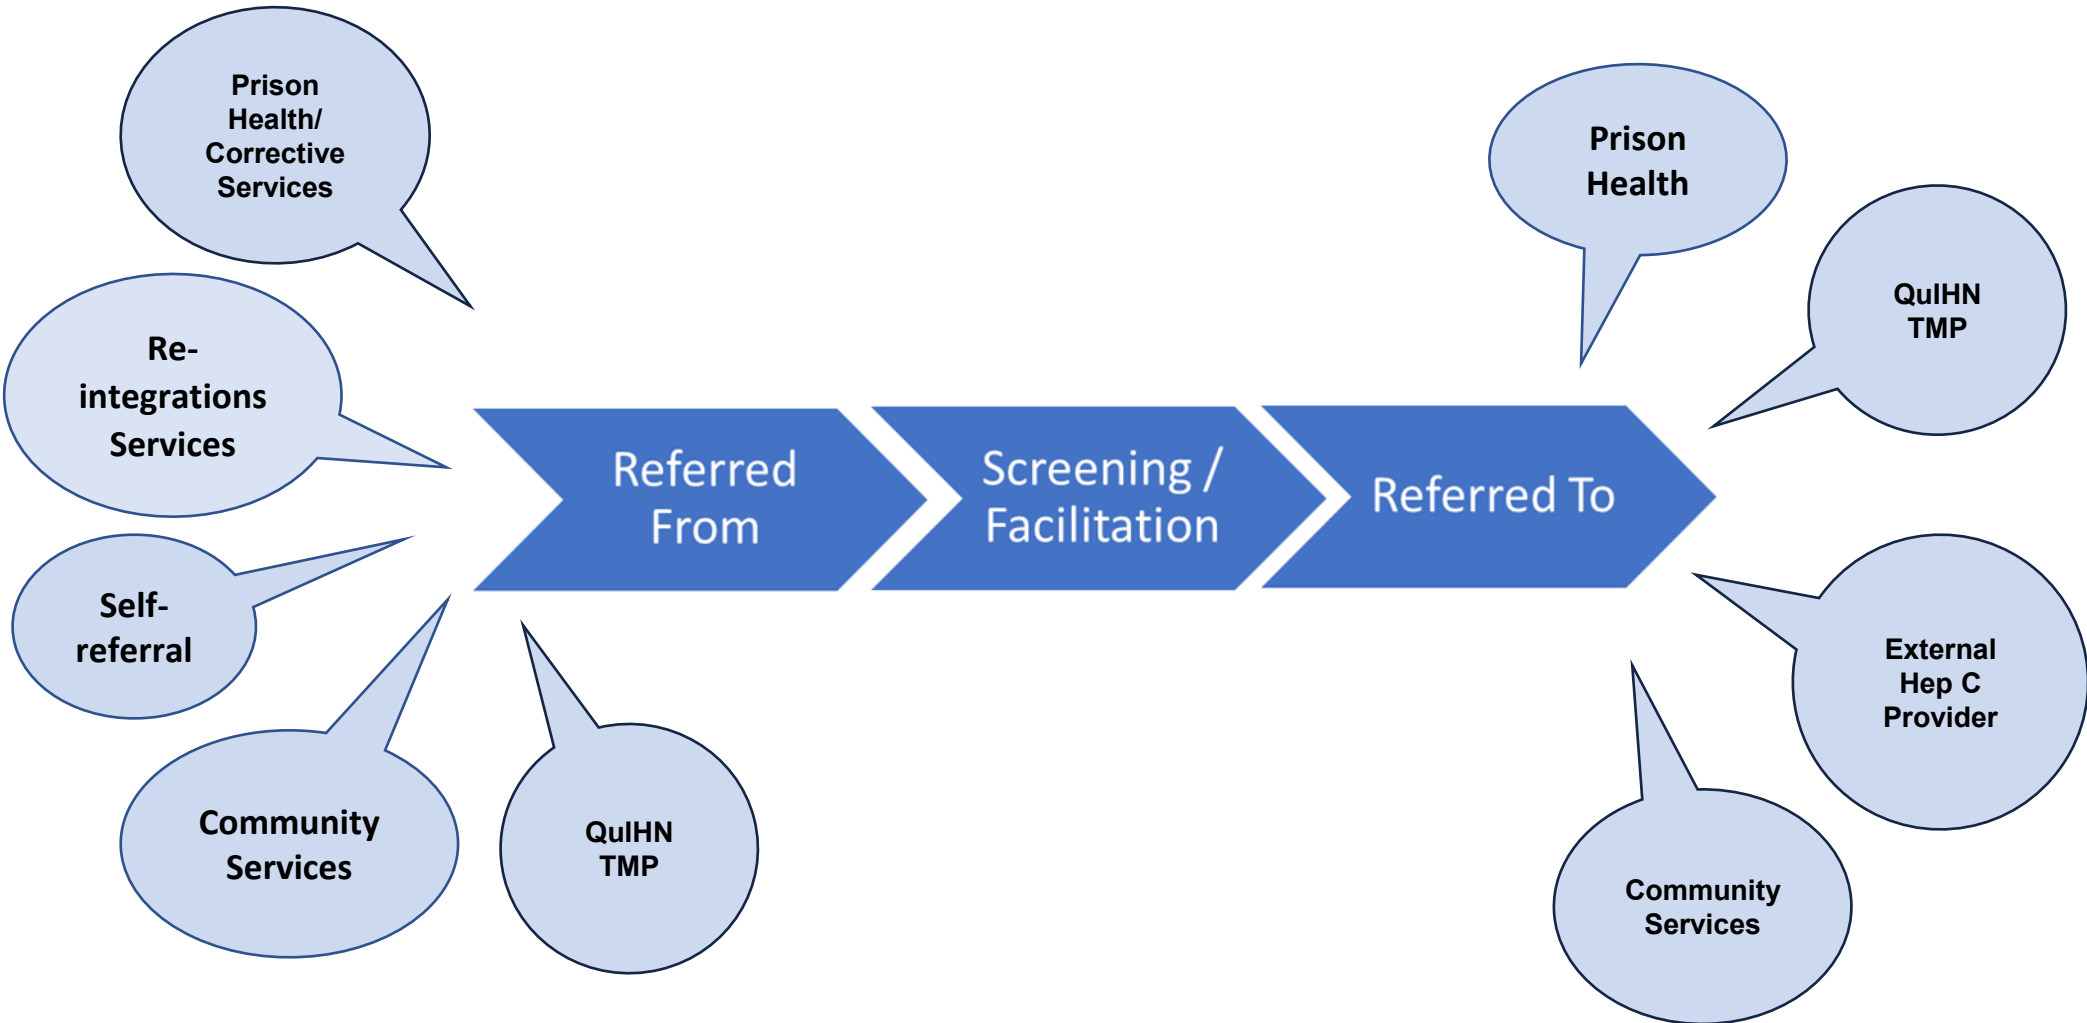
Prison Health/ Corrective Services

Re-integrations Services

Self-referral

Community Services

QuIHN TMP

Referred From

Screening / Facilitation

Referred To

Prison Health

QuIHN TMP

External Hep C Provider

Community Services